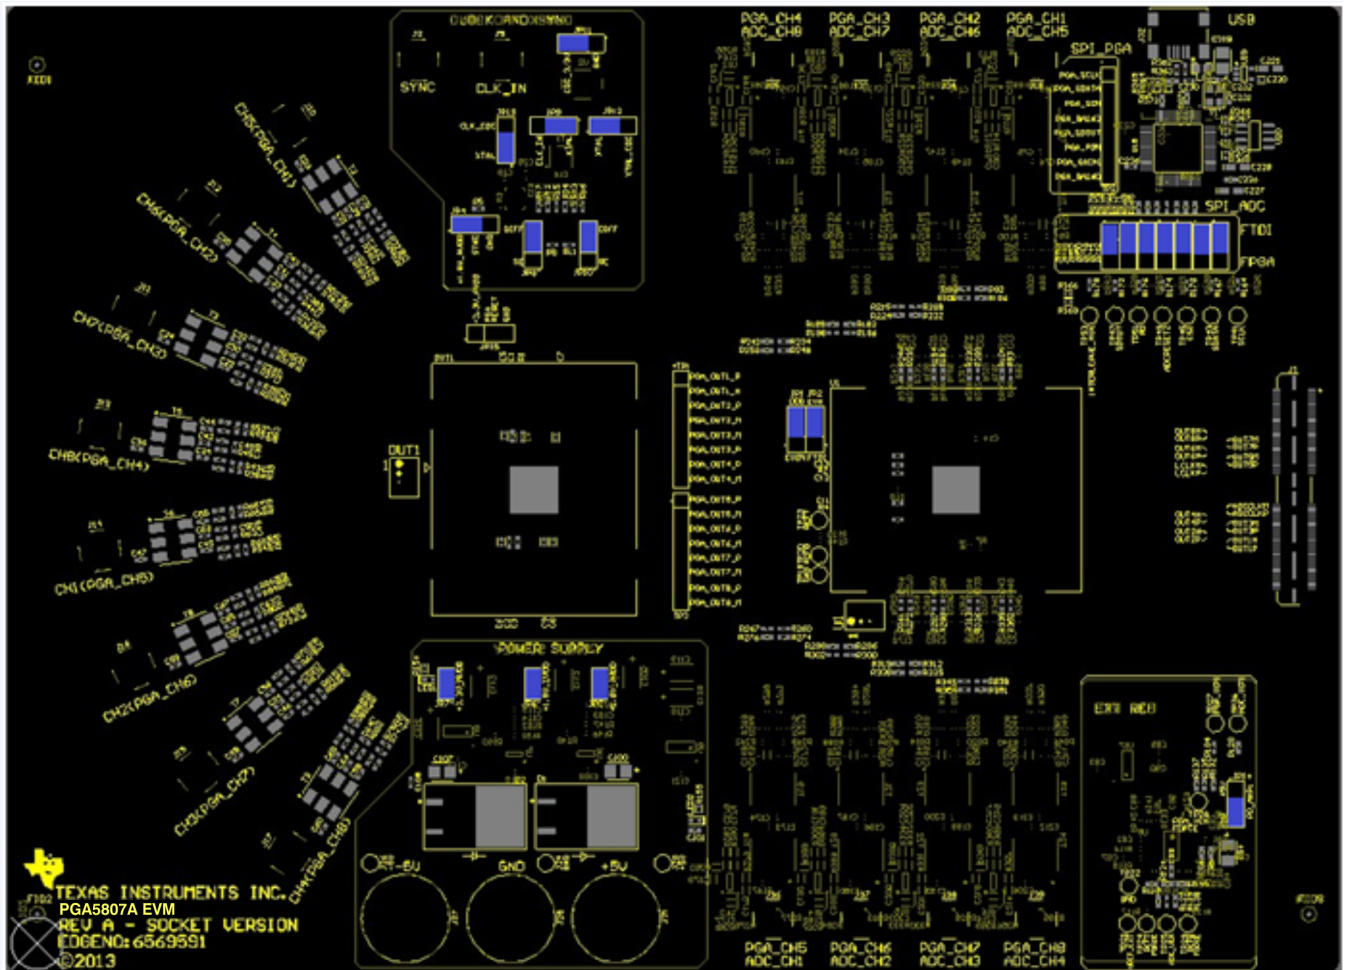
CLOCK AND SYNC
SYNC
CLK_IN
PGA_CH4 ADC_CH8
PGA_CH3 ADC_CH7
PGA_CH2 ADC_CH6
PGA_CH1 ADC_CH5
USB
SPI_PGA
SPI_ADC
FTDI
FPGA
CH5(PGA_CH1)
CH6(PGA_CH2)
CH7(PGA_CH3)
CH8(PGA_CH4)
CH1(PGA_CH5)
CH2(PGA_CH6)
CH3(PGA_CH7)
CH4(PGA_CH8)
DUT1
POWER SUPPLY
-5V
GND
+5V
EXT REF
PGA_CH5 ADC_CH1
PGA_CH6 ADC_CH2
PGA_CH7 ADC_CH3
PGA_CH8 ADC_CH4
TEXAS INSTRUMENTS INC.
PGA5807A EVM
REV A - SOCKET VERSION
EDGENO:6569591
©2013